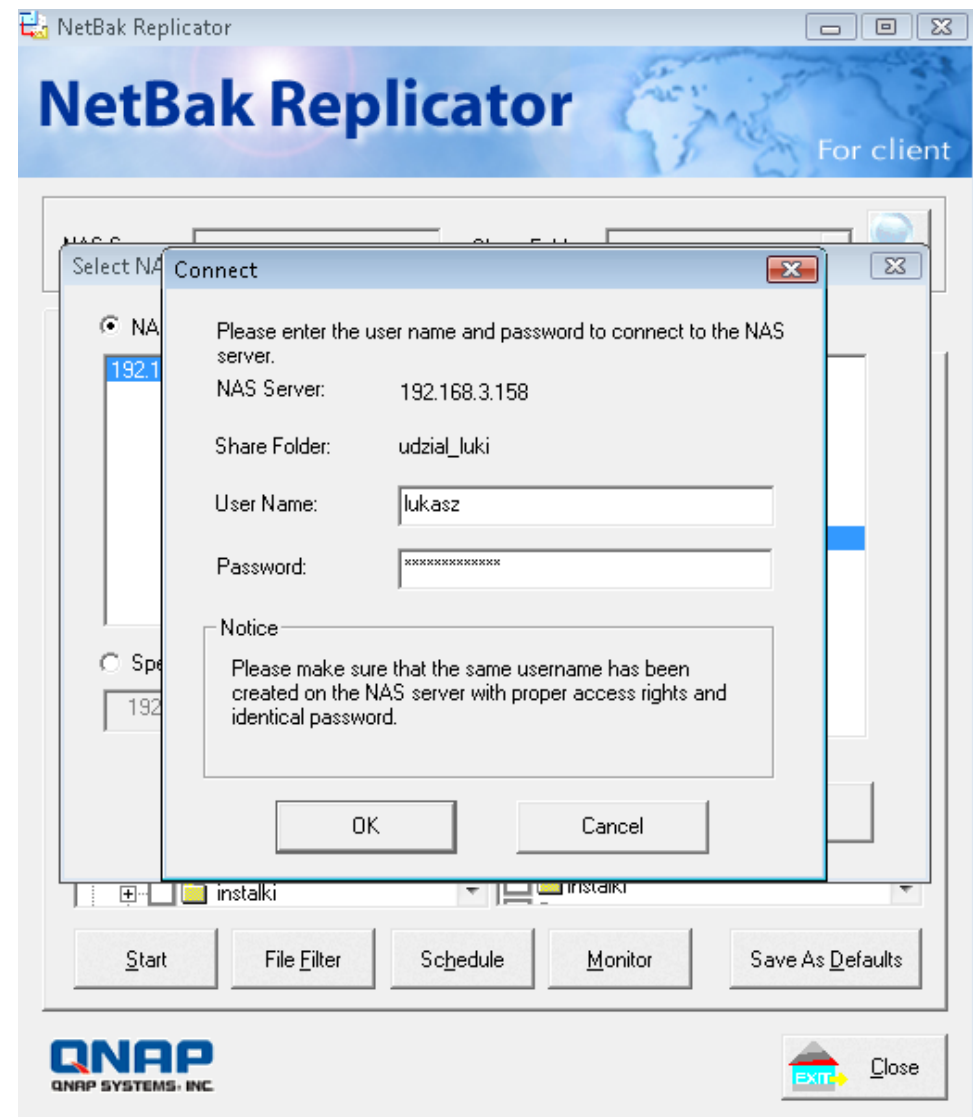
NetBak Replicator

NetBak Replicator

For client

Select NA

Connect

NA

192.1

Spe

192

Please enter the user name and password to connect to the NAS server.

NAS Server: 192.168.3.158

Share Folder: udzial_luki

User Name: lukasz

Password: *************

Notice

Please make sure that the same username has been created on the NAS server with proper access rights and identical password.

OK

Cancel

instalki

instalki

Start

File Filter

Schedule

Monitor

Save As Defaults

QNAP

QNAP SYSTEMS, INC.

EXIT

Close